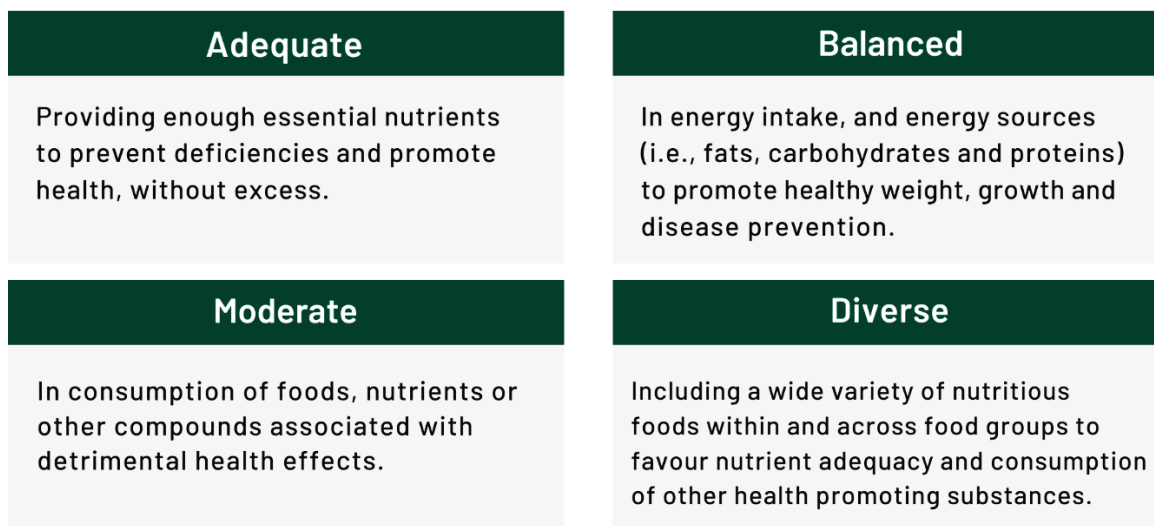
Adequate

Providing enough essential nutrients to prevent deficiencies and promote health, without excess.

Balanced

In energy intake, and energy sources (i.e., fats, carbohydrates and proteins) to promote healthy weight, growth and disease prevention.

Moderate

In consumption of foods, nutrients or other compounds associated with detrimental health effects.

Diverse

Including a wide variety of nutritious foods within and across food groups to favour nutrient adequacy and consumption of other health promoting substances.